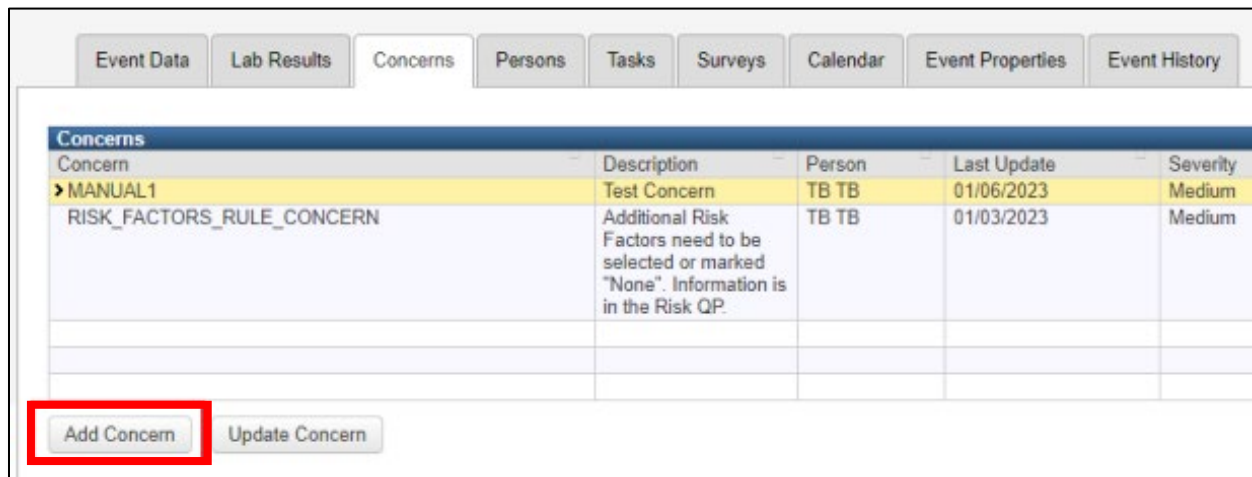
Event Data | Lab Results | Concerns | Persons | Tasks | Surveys | Calendar | Event Properties | Event History

Concerns

| Concern | Description | Person | Last Update | Severity |
|---|---|---|---|---|
| > MANUAL1 | Test Concern | TB TB | 01/06/2023 | Medium |
| RISK_FACTORS_RULE_CONCERN | Additional Risk Factors need to be selected or marked "None". Information is in the Risk QP. | TB TB | 01/03/2023 | Medium |
| | | | | |
| | | | | |
| | | | | |

Add Concern | Update Concern